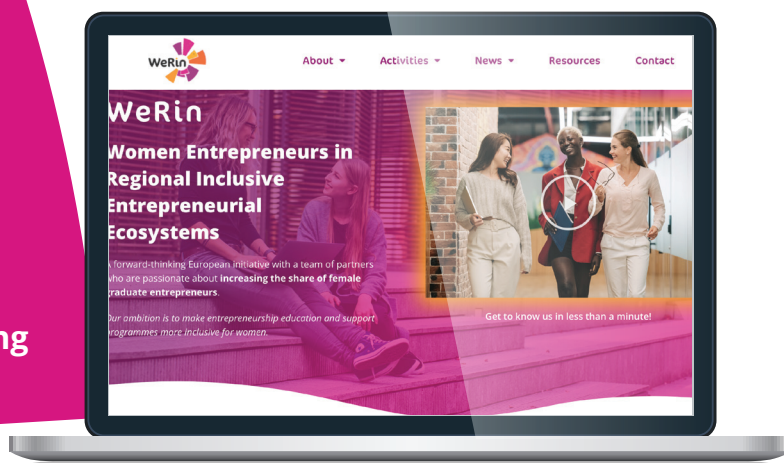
ng

WeRin

About ▾ Activities ▾ News ▾ Resources Contact

WeRin

Women Entrepreneurs in Regional Inclusive Entrepreneurial Ecosystems

A forward-thinking European initiative with a team of partners who are passionate about **increasing the share of female graduate entrepreneurs**.

Our ambition is to make entrepreneurship education and support programmes more inclusive for women.

Get to know us in less than a minute!